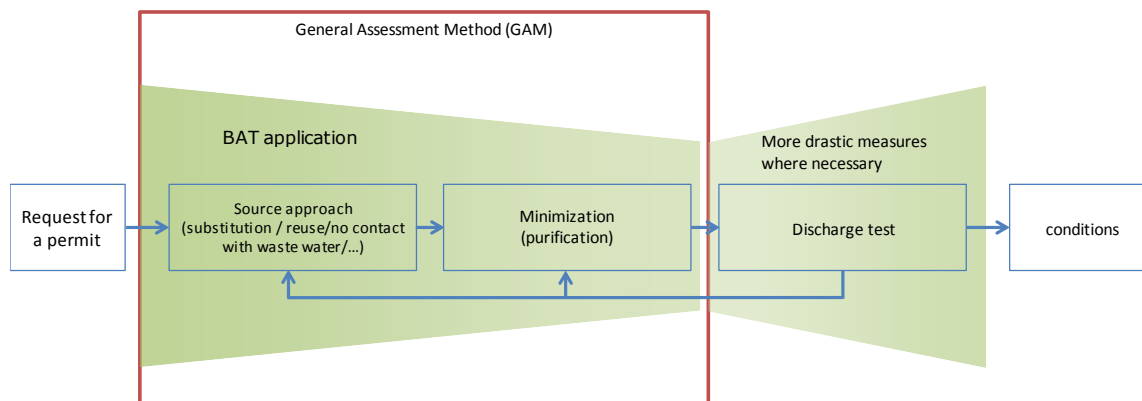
General Assessment Method (GAM)

BAT application

More drastic measures where necessary

Request for a permit

Source approach (substitution / reuse/no contact with waste water/...)

Minimization (purification)

Discharge test

conditions